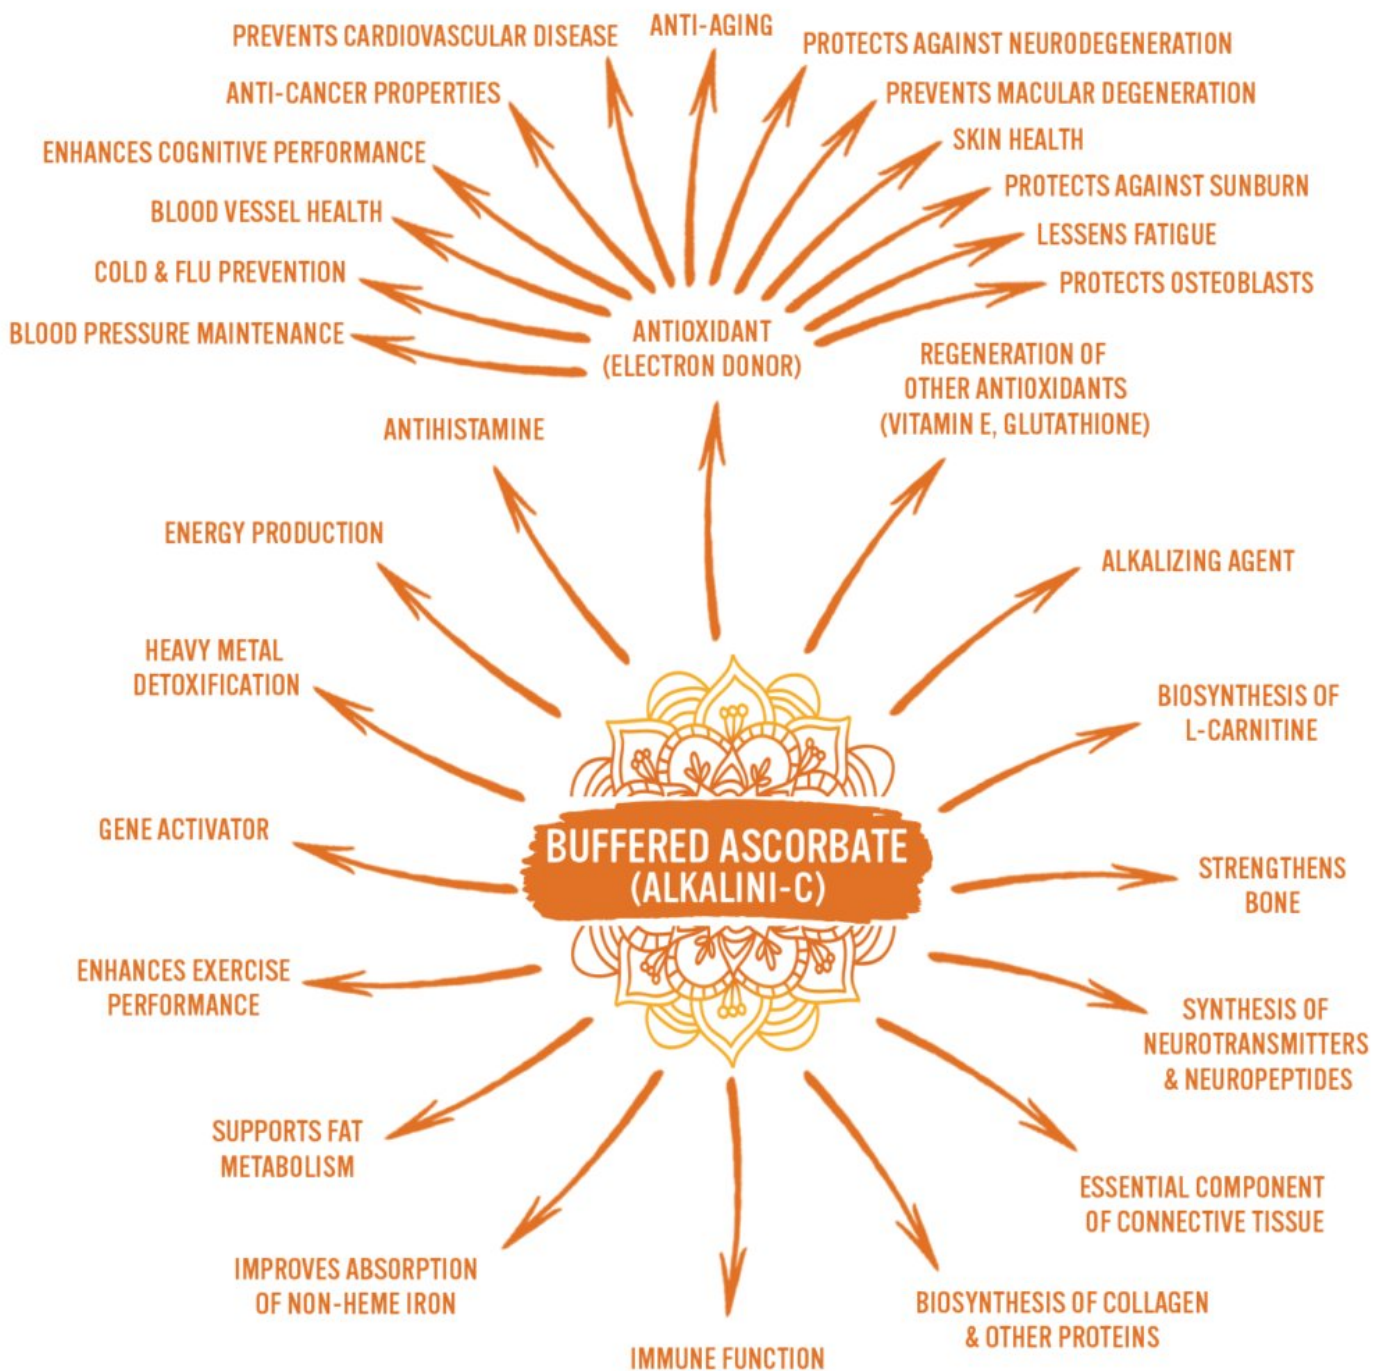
PREVENTS CARDIOVASCULAR DISEASE
ANTI-AGING
PROTECTS AGAINST NEURODEGENERATION
ANTI-CANCER PROPERTIES
PREVENTS MACULAR DEGENERATION
ENHANCES COGNITIVE PERFORMANCE
SKIN HEALTH
BLOOD VESSEL HEALTH
PROTECTS AGAINST SUNBURN
LESSENS FATIGUE
COLD & FLU PREVENTION
PROTECTS OSTEOBLASTS
BLOOD PRESSURE MAINTENANCE
ANTIOXIDANT (ELECTRON DONOR)
REGENERATION OF OTHER ANTIOXIDANTS (VITAMIN E, GLUTATHIONE)
ANTIHISTAMINE
ENERGY PRODUCTION
ALKALIZING AGENT
HEAVY METAL DETOXIFICATION
BIOSYNTHESIS OF L-CARNITINE
GENE ACTIVATOR
BUFFERED ASCORBATE (ALKALINI-C)
STRENGTHENS BONE
ENHANCES EXERCISE PERFORMANCE
SYNTHESIS OF NEUROTRANSMITTERS & NEUROPEPTIDES
SUPPORTS FAT METABOLISM
ESSENTIAL COMPONENT OF CONNECTIVE TISSUE
IMPROVES ABSORPTION OF NON-HEME IRON
BIOSYNTHESIS OF COLLAGEN & OTHER PROTEINS
IMMUNE FUNCTION